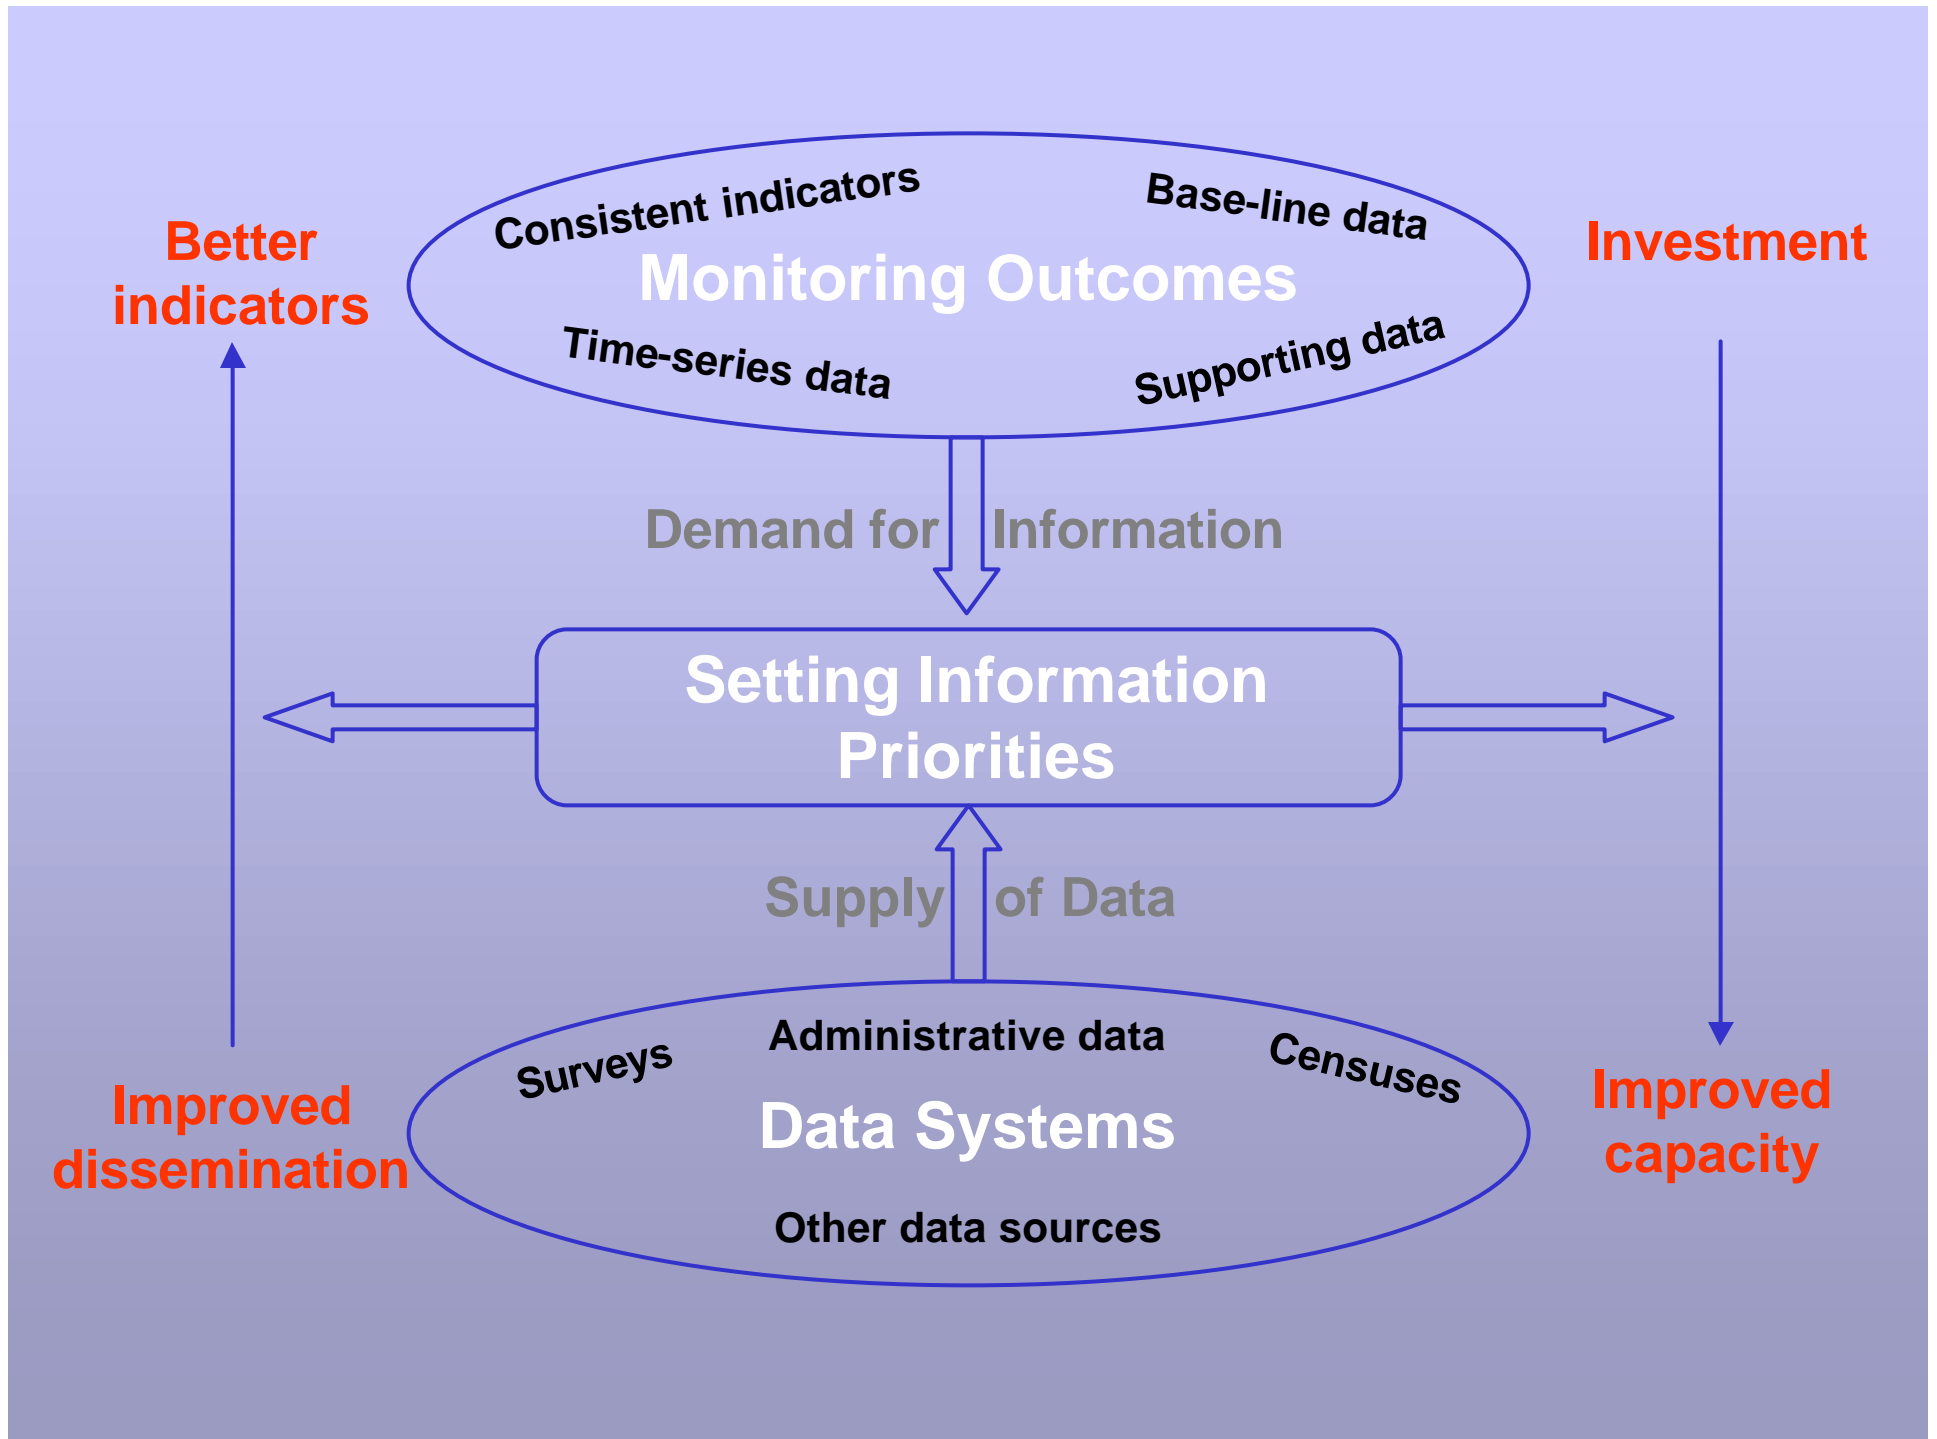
Better indicators

Consistent indicators

Base-line data

Investment

Monitoring Outcomes

Time-series data

Supporting data

Demand for Information

Setting Information Priorities

Supply of Data

Surveys

Administrative data

Censuses

Improved dissemination

Data Systems

Improved capacity

Other data sources